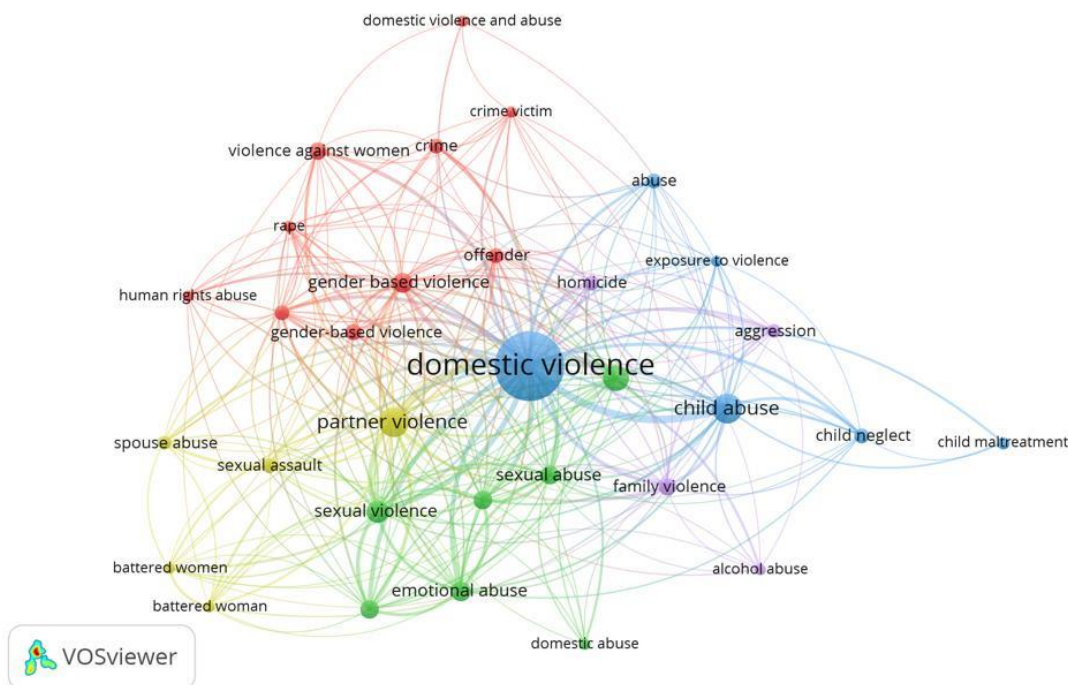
domestic violence and abuse

crime victim

violence against women

crime

abuse

rape

offender

exposure to violence

gender based violence

homicide

human rights abuse

gender-based violence

aggression

domestic violence

child abuse

partner violence

child neglect

child maltreatment

spouse abuse

sexual assault

sexual abuse

family violence

sexual violence

battered women

alcohol abuse

emotional abuse

battered woman

domestic abuse

VOSviewer